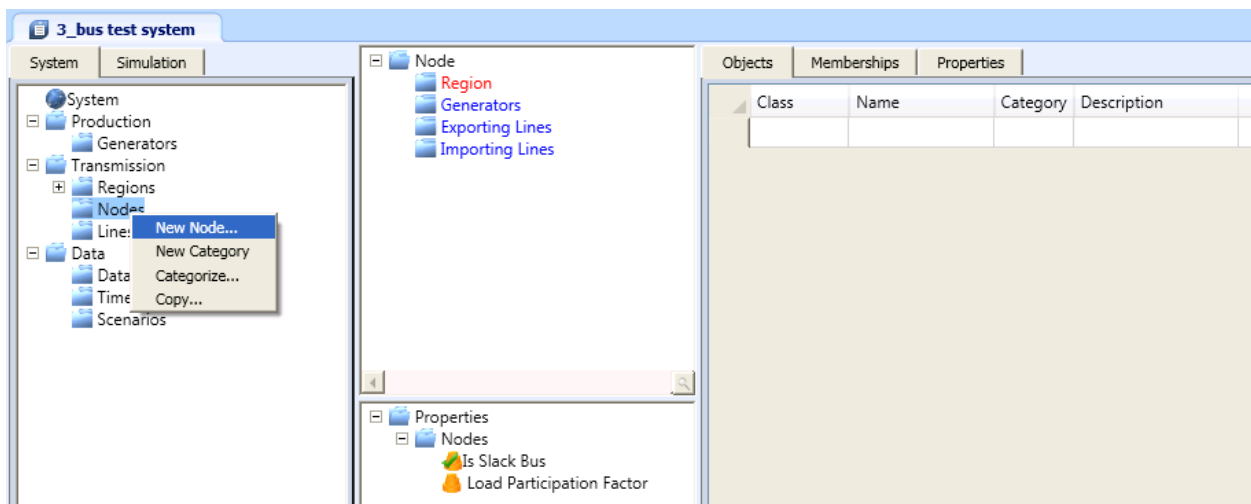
3_bus test system

System | Simulation

System
Production
Generators
Transmission
Regions
Nodes
Lines
Data
Data
Time
Scenarios

New Node...
New Category
Categorize...
Copy...

Node
Region
Generators
Exporting Lines
Importing Lines

Properties
Nodes
Is Slack Bus
Load Participation Factor

Objects | Memberships | Properties

| Class | Name | Category | Description |
|---|---|---|---|
| | | | |